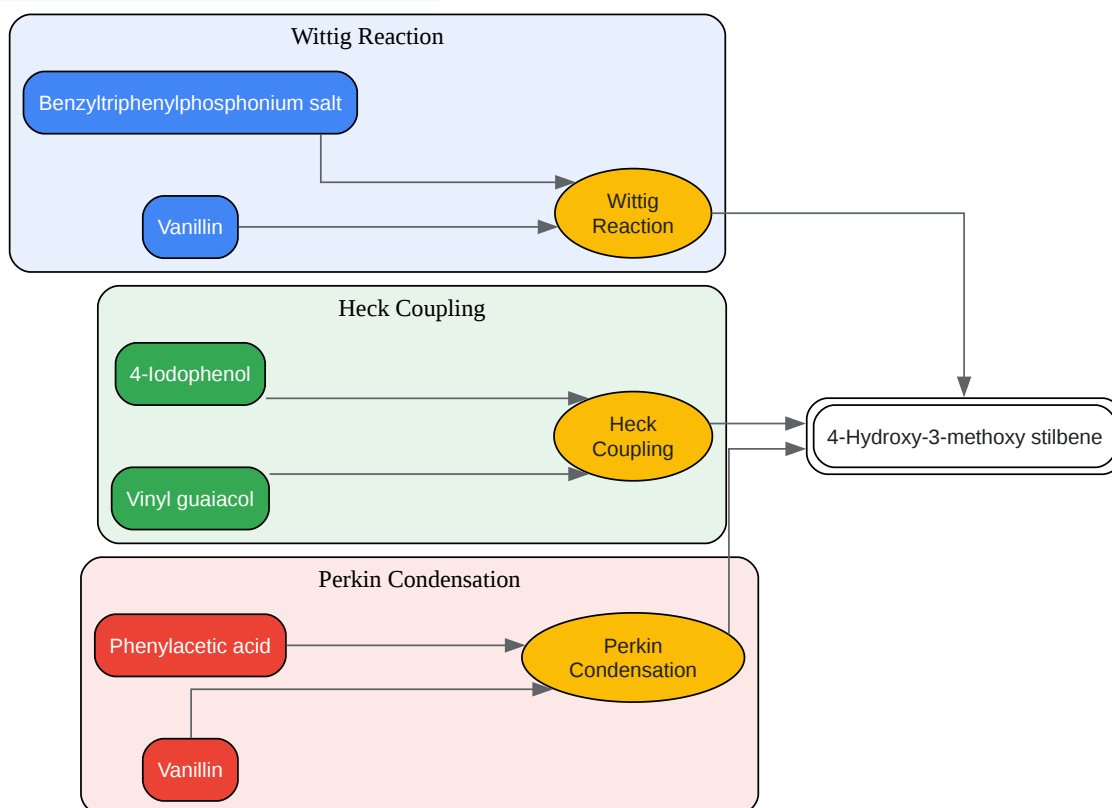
Wittig Reaction

Benzyltriphenylphosphonium salt

Vanillin

Wittig Reaction

Heck Coupling

4-Iodophenol

Vinyl guaiacol

Heck Coupling

4-Hydroxy-3-methoxy stilbene

Perkin Condensation

Phenylacetic acid

Vanillin

Perkin Condensation